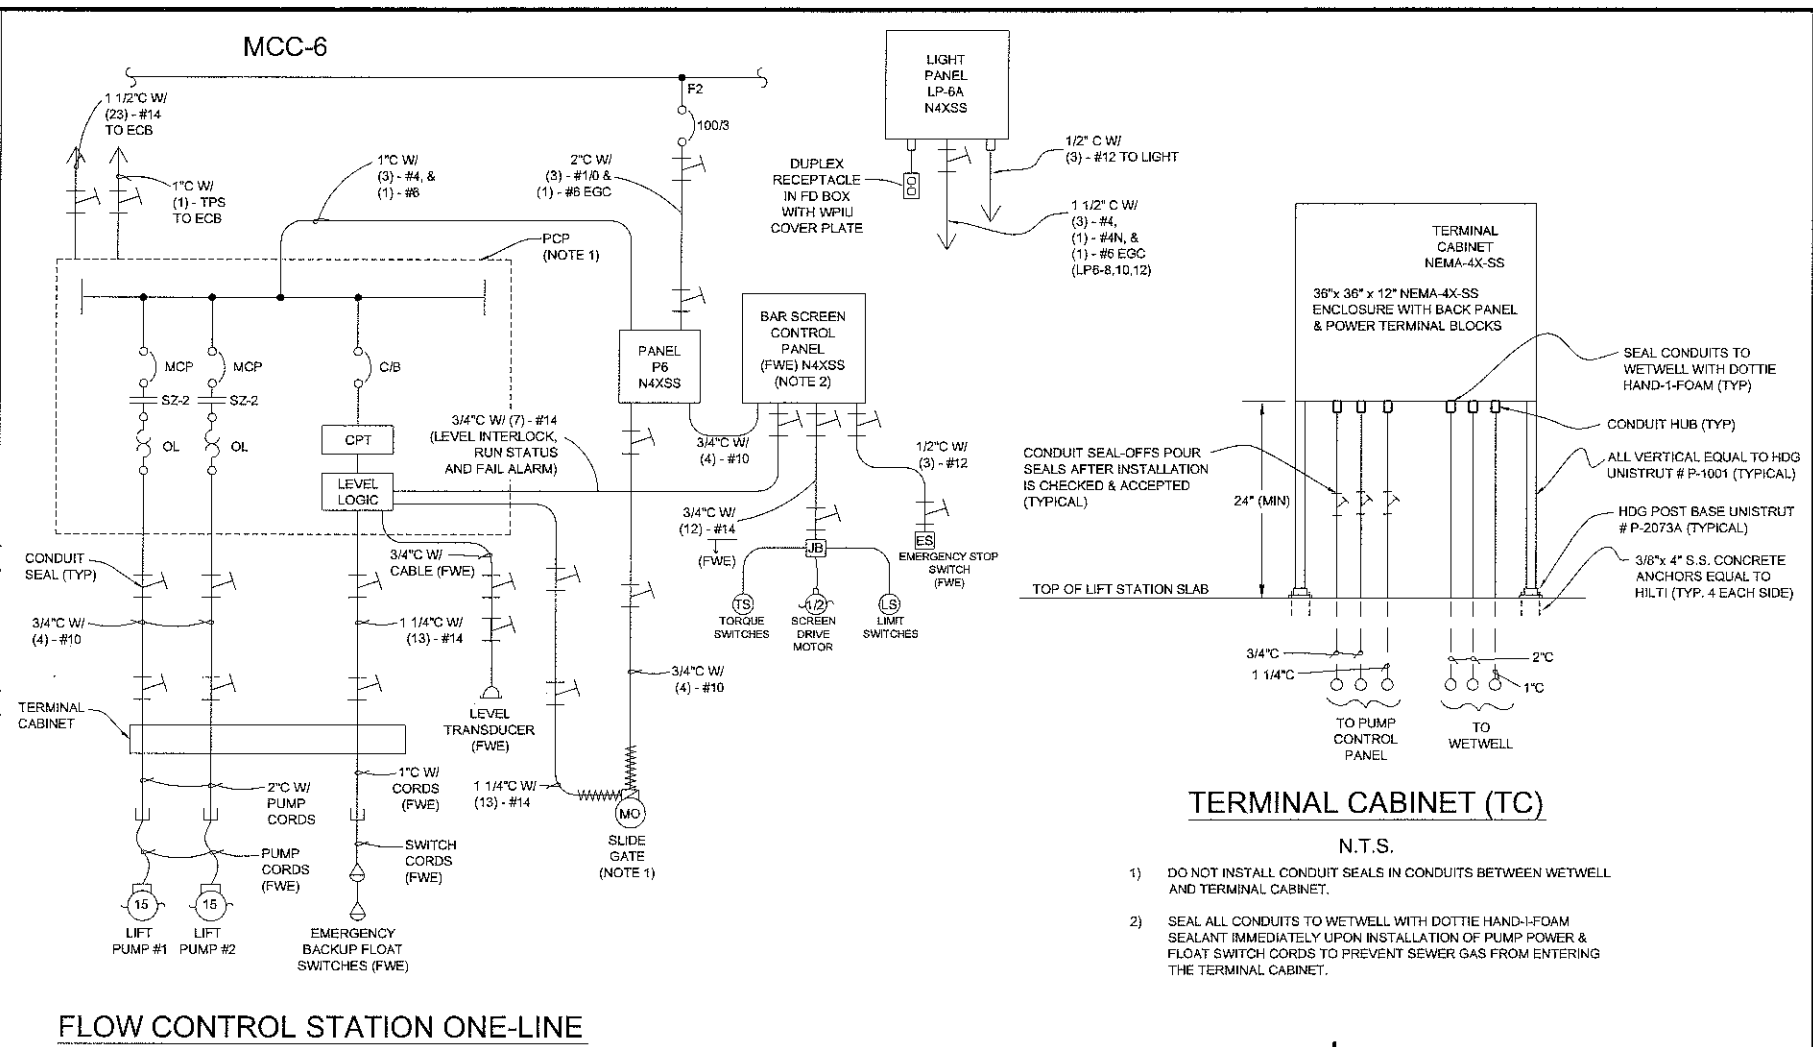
MCC-6

1 1/2"C W/
(23) - #14
TO ECB

1"C W/
(1) - TPS
TO ECB

1"C W/
(3) - #4, &
(1) - #8

F2

100/3

2"C W/
(3) - #1/0 &
(1) - #6 EGC

PCP
(NOTE 1)

LIGHT
PANEL
LP-6A
N4XSS

DUPLEX
RECEPTACLE
IN FD BOX
WITH WPIU
COVER PLATE

1/2" C W/
(3) - #12 TO LIGHT

1 1/2" C W/
(3) - #4,
(1) - #4N, &
(1) - #6 EGC
(LP6-8,10,12)

MCP

MCP

SZ-2

SZ-2

OL

OL

C/B

CPT

LEVEL
LOGIC

PANEL
P6
N4XSS

BAR SCREEN
CONTROL
PANEL
(FWE) N4XSS
(NOTE 2)

3/4"C W/ (7) - #14
(LEVEL INTERLOCK,
RUN STATUS
AND FAIL ALARM)

3/4"C W/
(4) - #10

1/2"C W/
(3) - #12

3/4"C W/
(12) - #14

(FWE)

JB

ES
EMERGENCY STOP
SWITCH
(FWE)

TS
TORQUE
SWITCHES

1/2
SCREEN
DRIVE
MOTOR

LS
LIMIT
SWITCHES

CONDUIT
SEAL (TYP)

3/4"C W/
CABLE (FWE)

3/4"C W/
(4) - #10

1 1/4"C W/
(13) - #14

3/4"C W/
(4) - #10

LEVEL
TRANSDUCER
(FWE)

TERMINAL
CABINET

2"C W/
PUMP
CORDS

1"C W/
CORDS
(FWE)

1 1/4"C W/
(13) - #14

MO

SLIDE
GATE
(NOTE 1)

PUMP
CORDS
(FWE)

SWITCH
CORDS
(FWE)

15

15

LIFT
PUMP #1

LIFT
PUMP #2

EMERGENCY
BACKUP FLOAT
SWITCHES (FWE)

FLOW CONTROL STATION ONE-LINE

TERMINAL
CABINET
NEMA-4X-SS

36"x 36" x 12" NEMA-4X-SS
ENCLOSURE WITH BACK PANEL
& POWER TERMINAL BLOCKS

SEAL CONDUITS TO
WETWELL WITH DOTTIE
HAND-1-FOAM (TYP)

CONDUIT HUB (TYP)

ALL VERTICAL EQUAL TO HDG
UNISTRUT # P-1001 (TYPICAL)

HDG POST BASE UNISTRUT
# P-2073A (TYPICAL)

3/8"x 4" S.S. CONCRETE
ANCHORS EQUAL TO
HILTI (TYP. 4 EACH SIDE)

CONDUIT SEAL-OFFS POUR
SEALS AFTER INSTALLATION
IS CHECKED & ACCEPTED
(TYPICAL)

24" (MIN)

TOP OF LIFT STATION SLAB

3/4"C

1 1/4"C

2"C

1"C

TO PUMP
CONTROL
PANEL

TO
WETWELL

TERMINAL CABINET (TC)

N.T.S.

1) DO NOT INSTALL CONDUIT SEALS IN CONDUITS BETWEEN WETWELL AND TERMINAL CABINET.

2) SEAL ALL CONDUITS TO WETWELL WITH DOTTIE HAND-I-FOAM SEALANT IMMEDIATELY UPON INSTALLATION OF PUMP POWER & FLOAT SWITCH CORDS TO PREVENT SEWER GAS FROM ENTERING THE TERMINAL CABINET.